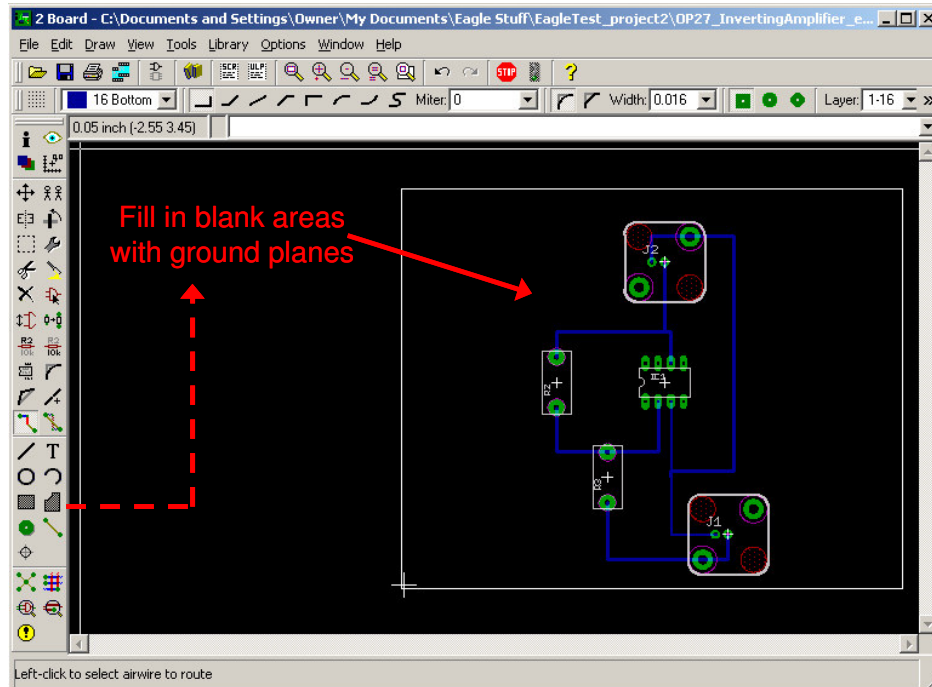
2 Board - C:\Documents and Settings\Owner\My Documents\Eagle Stuff\EagleTest_project2\OP27_InvertingAmplifier_e...

File Edit Draw View Tools Library Options Window Help

SCR ULP STOP

16 Bottom Miter: 0 Width: 0.016 Layer: 1-16

0.05 inch (-2.55 3.45)

Fill in blank areas with ground planes

J2

R2

IC1

R1

J1

R2 10k R2 10k

Left-click to select airwire to route